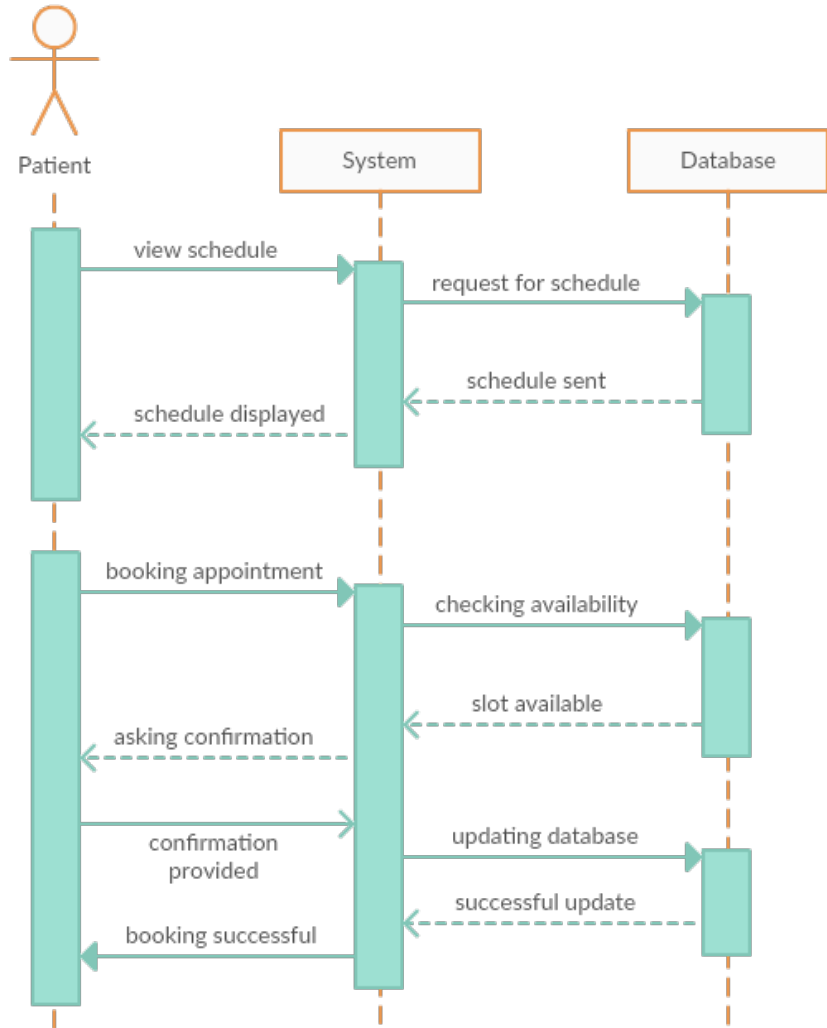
Patient

System

Database

view schedule

request for schedule

schedule sent

schedule displayed

booking appointment

checking availability

slot available

asking confirmation

confirmation provided

updating database

successful update

booking successful